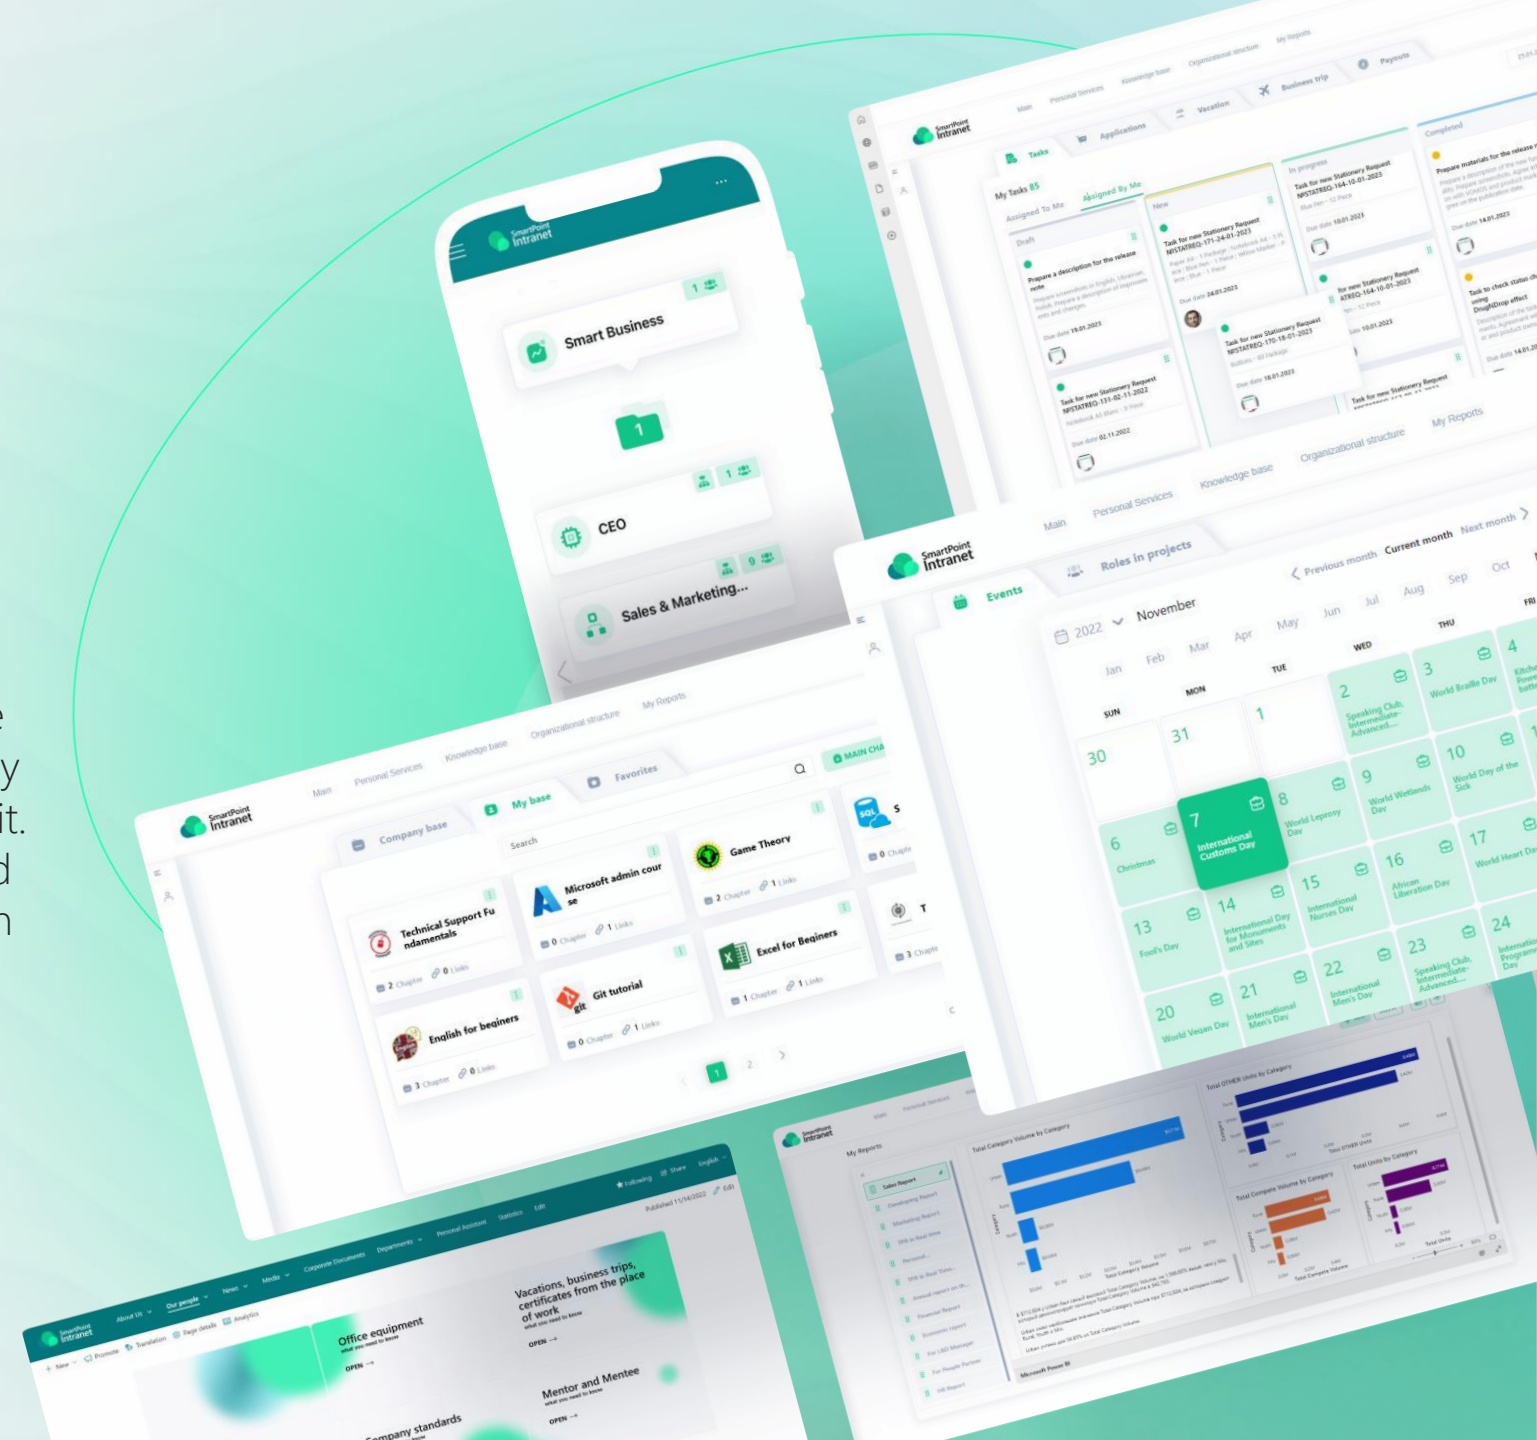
SmartPoint Intranet

Smart Business

1

CEO

Sales & Marketing...

Main Personal Services Knowledge base Organizational structure My Reports

Tasks Applications Vacation Business trip Payouts

My Tasks 85

Assigned To Me Assigned By Me

Draft

New

In progress

Completed

Prepare a description for the release note

Task for new Stationery Request NPSTATREQ-171-24-01-2023

Task for new Stationery Request NPSTATREQ-164-10-01-2023

Task for new Stationery Request NPSTATREQ-170-18-01-2023

Task for new Stationery Request NPSTATREQ-131-02-11-2022

Prepare materials for the release

Task to check status using DragNDrop effect

Due date 19.01.2023

Due date 24.01.2023

Due date 10.01.2023

Due date 18.01.2023

Due date 02.11.2022

Due date 14.01.2023

Main Personal Services Knowledge base Organizational structure My Reports

Roles in projects

Events

Previous month Current month Next month

2022 November

Jan Feb Mar Apr May Jun Jul Aug Sep Oct

SUN MON TUE WED THU FRI

30 31 1 2 3 4

Speaking Club, Intermediate-Advanced...

World Braille Day

6 Christmas

7 International Customs Day

8 World Leprosy Day

9 World Wetlands Day

10 World Day of the Sick

13 Fool's Day

14 International Day for Monuments and Sites

15 International Nurses Day

16 African Liberation Day

17 World Heart Day

20 World Vegan Day

21 International Men's Day

22 International Men's Day

23 Speaking Club, Intermediate-Advanced...

24

Main Personal Services Knowledge base Organizational structure My Reports

Company base My base Favorites

MAIN CHA

Search

Technical Support Fundamentals

2 Chapter 0 Links

Microsoft admin course

0 Chapter 1 Links

Game Theory

2 Chapter 1 Links

English for beginers

3 Chapter 0 Links

Git tutorial

0 Chapter 1 Links

Excel for Beginers

1 Chapter 1 Links

0 Chapte

3 Chapte

1 2

My Reports

Sales Report

Total Category Volume by Category

Total OTHER Units by Category

Total Compete Volume by Category

Total Units by Category

Microsoft Power BI

About Us Our people News Media Corporate Documents Departments Personal Assistant Statistics Edit

Following Share English

Published 11/14/2022 Edit

New Promote Translation Page details Analytics

Office equipment
what you need to know
OPEN →

Vacations, business trips, certificates from the place of work
what you need to know
OPEN →

Mentor and Mentee
what you need to know
OPEN →

Company standards